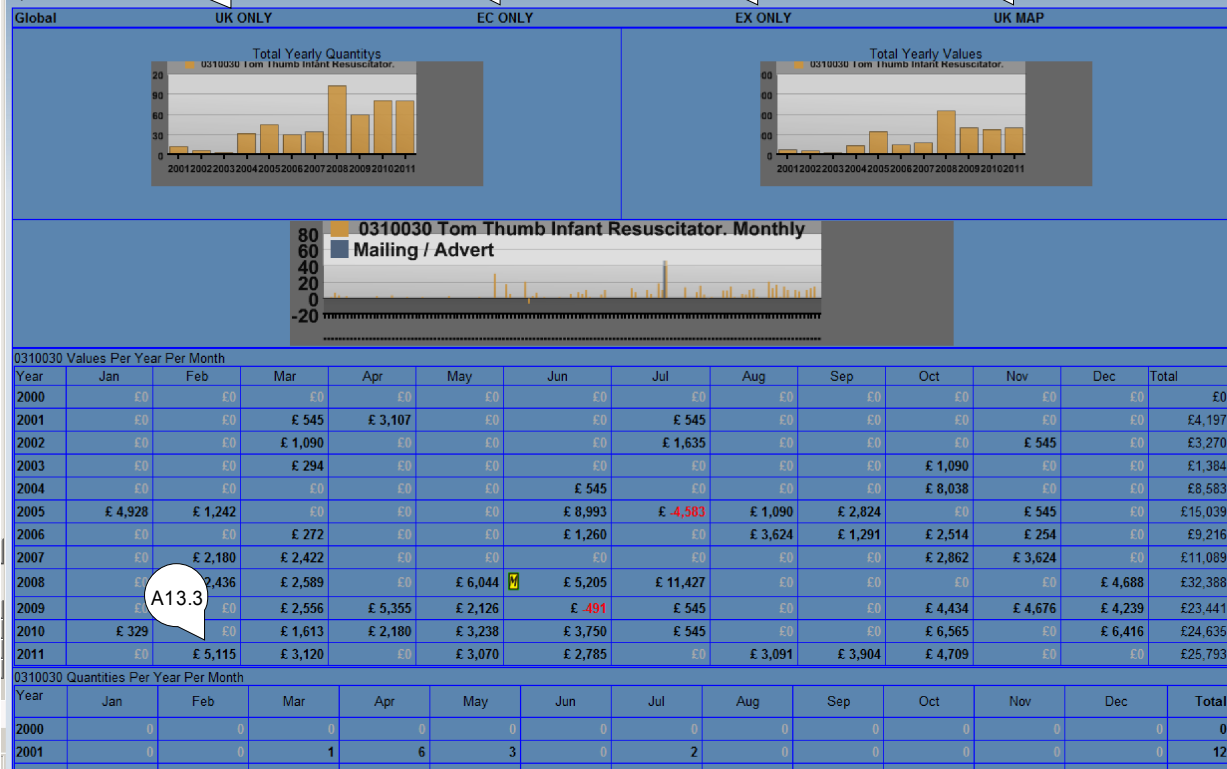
Global UK ONLY EC ONLY EX ONLY UK MAP

Total Yearly Quantitys
0310030 Tom Thumb Infant Resuscitator.
20
90
60
30
0
2001 2002 2003 2004 2005 2006 2007 2008 2009 2010 2011

Total Yearly Values
0310030 Tom Thumb Infant Resuscitator.
00
00
00
00
0
2001 2002 2003 2004 2005 2006 2007 2008 2009 2010 2011

0310030 Tom Thumb Infant Resuscitator. Monthly
Mailing / Advert
80
60
40
20
0
-20

0310030 Values Per Year Per Month

| Year | Jan | Feb | Mar | Apr | May | Jun | Jul | Aug | Sep | Oct | Nov | Dec | Total |
|---|---|---|---|---|---|---|---|---|---|---|---|---|---|
| 2000 | £0 | £0 | £0 | £0 | £0 | £0 | £0 | £0 | £0 | £0 | £0 | £0 | £0 |
| 2001 | £0 | £0 | £ 545 | £ 3,107 | £0 | £0 | £ 545 | £0 | £0 | £0 | £0 | £0 | £4,197 |
| 2002 | £0 | £0 | £ 1,090 | £0 | £0 | £0 | £ 1,635 | £0 | £0 | £0 | £ 545 | £0 | £3,270 |
| 2003 | £0 | £0 | £ 294 | £0 | £0 | £0 | £0 | £0 | £0 | £ 1,090 | £0 | £0 | £1,384 |
| 2004 | £0 | £0 | £0 | £0 | £0 | £ 545 | £0 | £0 | £0 | £ 8,038 | £0 | £0 | £8,583 |
| 2005 | £ 4,928 | £ 1,242 | £0 | £0 | £0 | £ 8,993 | £ -4,583 | £ 1,090 | £ 2,824 | £0 | £ 545 | £0 | £15,039 |
| 2006 | £0 | £0 | £ 272 | £0 | £0 | £ 1,260 | £0 | £ 3,624 | £ 1,291 | £ 2,514 | £ 254 | £0 | £9,216 |
| 2007 | £0 | £ 2,180 | £ 2,422 | £0 | £0 | £0 | £0 | £0 | £0 | £ 2,862 | £ 3,624 | £0 | £11,089 |
| 2008 | £ | 2,436 | £ 2,589 | £0 | £ 6,044 M | £ 5,205 | £ 11,427 | £0 | £0 | £0 | £0 | £ 4,688 | £32,388 |
| 2009 | £ | A13.3 £0 | £ 2,556 | £ 5,355 | £ 2,126 | £ -491 | £ 545 | £0 | £0 | £ 4,434 | £ 4,676 | £ 4,239 | £23,441 |
| 2010 | £ 329 | £0 | £ 1,613 | £ 2,180 | £ 3,238 | £ 3,750 | £ 545 | £0 | £0 | £ 6,565 | £0 | £ 6,416 | £24,635 |
| 2011 | £0 | £ 5,115 | £ 3,120 | £0 | £ 3,070 | £ 2,785 | £0 | £ 3,091 | £ 3,904 | £ 4,709 | £0 | £0 | £25,793 |

0310030 Quantities Per Year Per Month

| Year | Jan | Feb | Mar | Apr | May | Jun | Jul | Aug | Sep | Oct | Nov | Dec | Total |
|---|---|---|---|---|---|---|---|---|---|---|---|---|---|
| 2000 | 0 | 0 | 0 | 0 | 0 | 0 | 0 | 0 | 0 | 0 | 0 | 0 | 0 |
| 2001 | 0 | 0 | 1 | 6 | 3 | 0 | 2 | 0 | 0 | 0 | 0 | 0 | 12 |